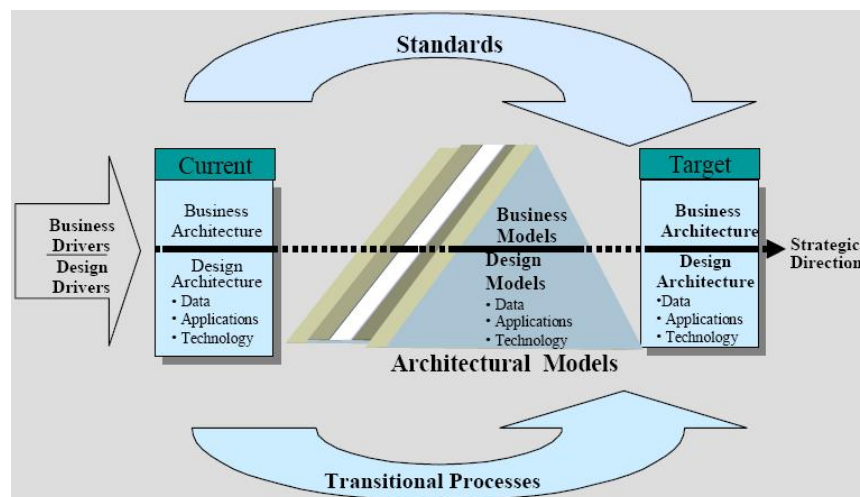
Standards

Business Drivers

Design Drivers

Current

Business Architecture

Design Architecture
• Data
• Applications
• Technology

Business Models

Design Models
• Data
• Applications
• Technology

Architectural Models

Target

Business Architecture

Design Architecture
•Data
• Applications
• Technology

Strategic Direction

Transitional Processes